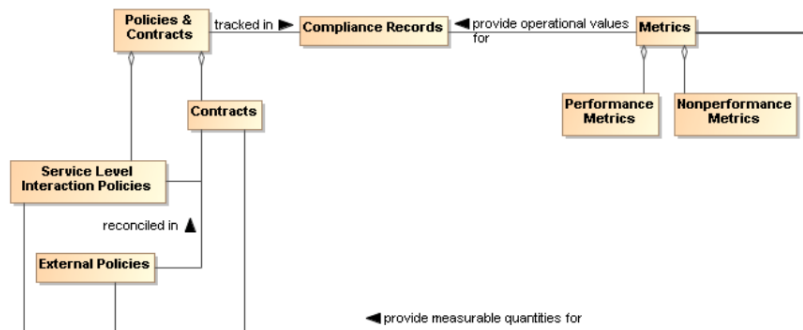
Policies & Contracts

tracked in

Compliance Records

provide operational values for

Metrics

Contracts

Performance Metrics

Nonperformance Metrics

Service Level Interaction Policies

reconciled in

External Policies

provide measurable quantities for